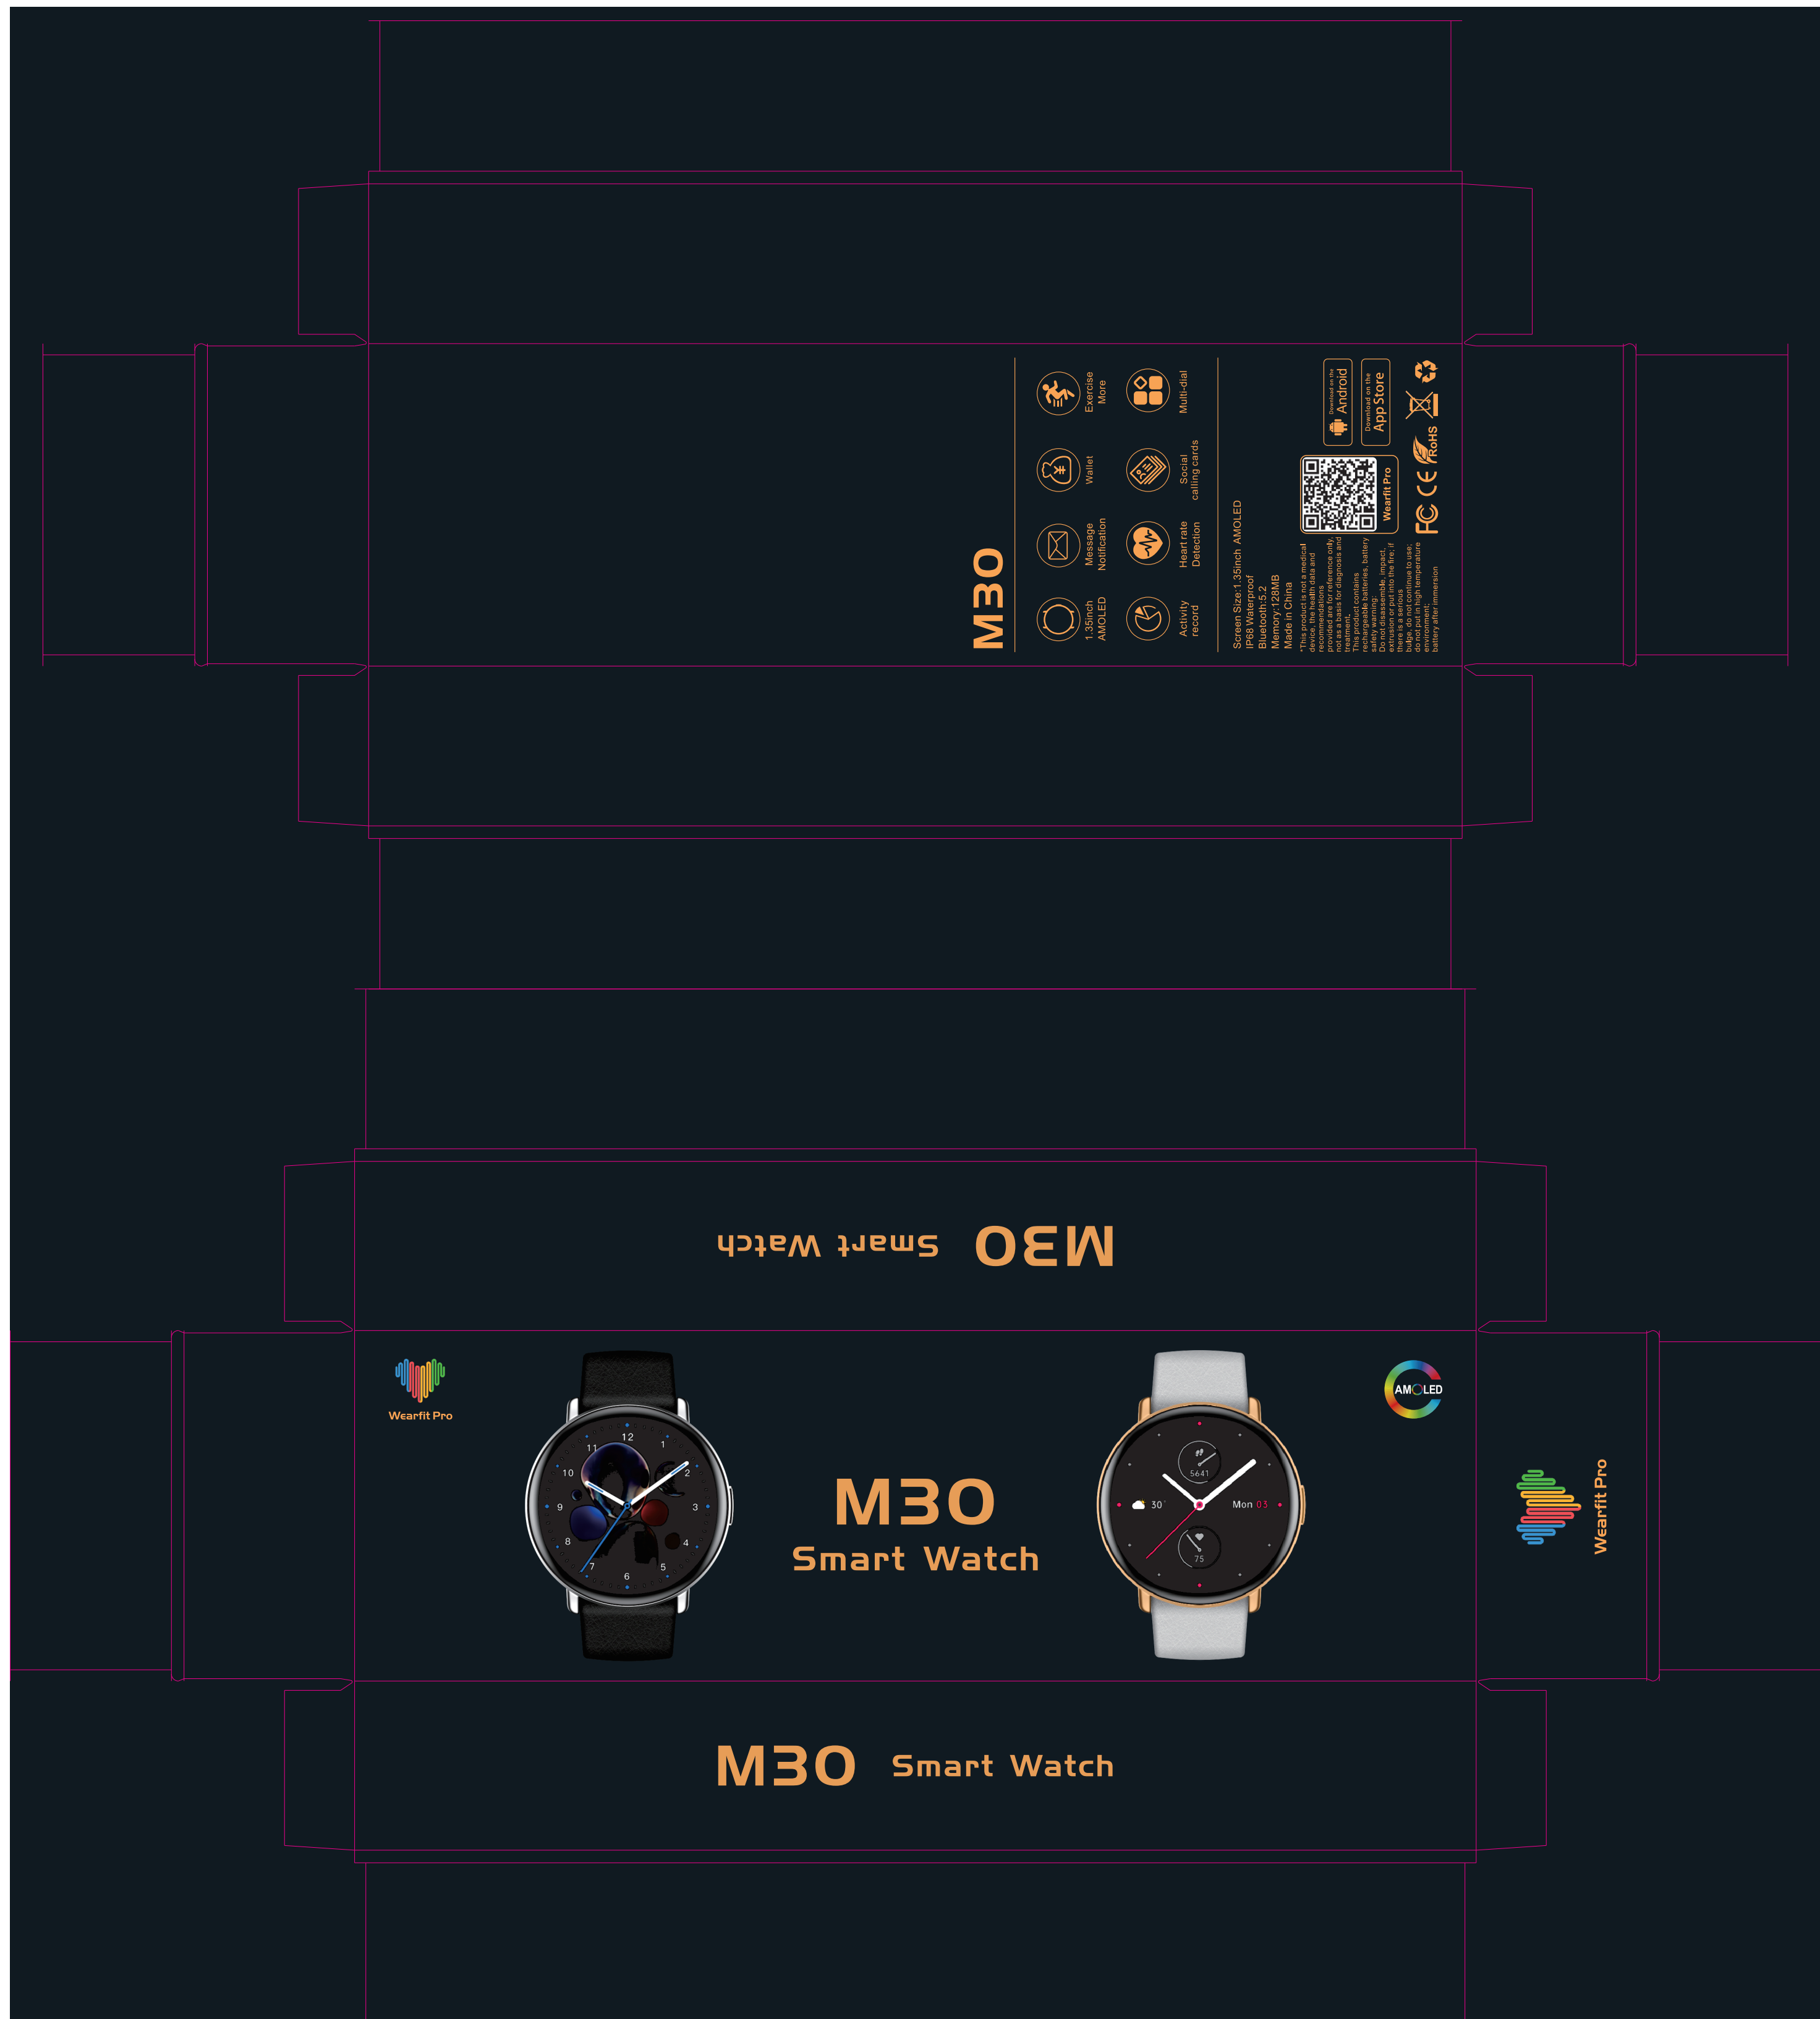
M30

1.35inch AMOLED

Message Notification

Wallet

Exercise More

Activity record

Heart rate Detection

Social calling cards

Multi-dial

Screen Size:1.35inch AMOLED
IP68 Waterproof
Bluetooth:5.2
Memory:128MB
Made in China

*This product is not a medical device, the health data and recommendations provided are for reference only, not as a basis for diagnosis and treatment.
This product contains rechargeable batteries, battery safety warning:
Do not disassemble, impact, extrusion or put into the fire, if there is a serious bulge, do not continue to use; do not put in high temperature environment; battery after immersion

Wearfit Pro

Download on the Android

Download on the App Store

FC CE RoHS

M30 Smart Watch

Wearfit Pro

12 1 2 3 4 5 6 7 8 9 10 11

M30
Smart Watch

5641
30°
Mon 03
75

AMOLED

Wearfit Pro

M30 Smart Watch